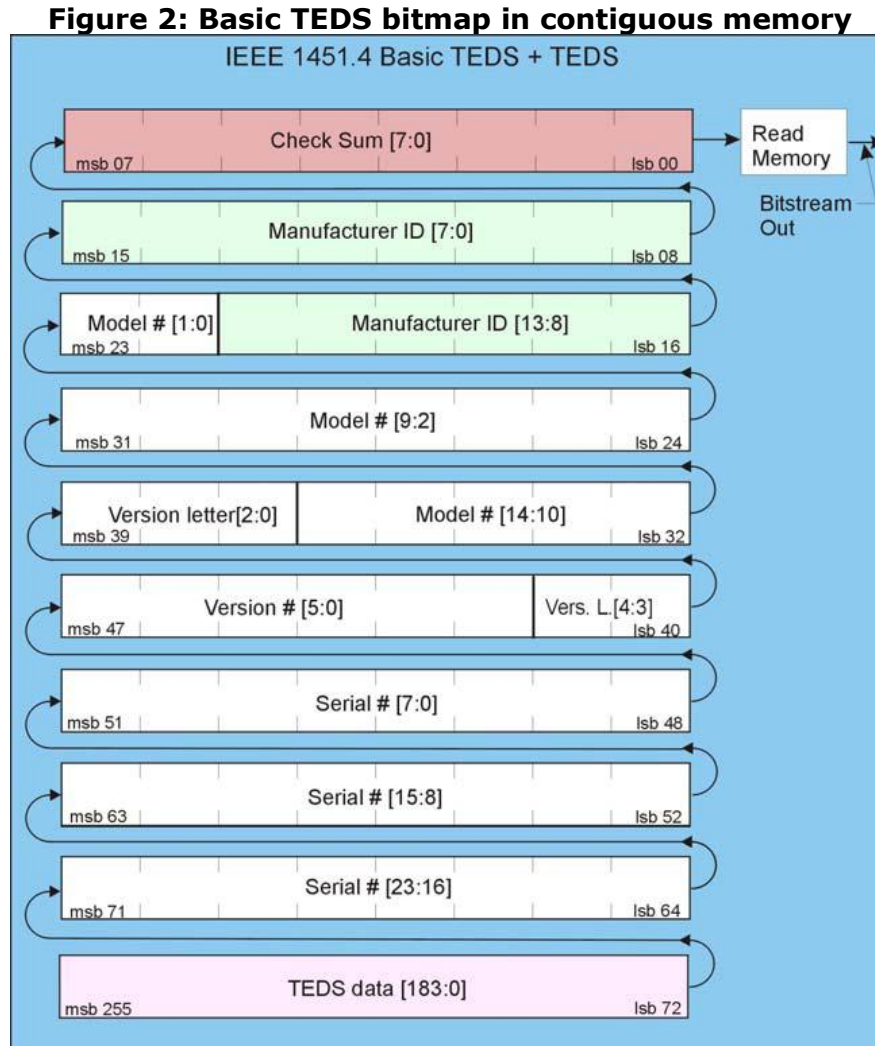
Figure 2: Basic TEDS bitmap in contiguous memory

IEEE 1451.4 Basic TEDS + TEDS

Check Sum [7:0]
msb 07
lsb 00

Read Memory

Bitstream Out

Manufacturer ID [7:0]
msb 15
lsb 08

Model # [1:0]
Manufacturer ID [13:8]
msb 23
lsb 16

Model # [9:2]
msb 31
lsb 24

Version letter[2:0]
Model # [14:10]
msb 39
lsb 32

Version # [5:0]
Vers. L.[4:3]
msb 47
lsb 40

Serial # [7:0]
msb 51
lsb 48

Serial # [15:8]
msb 63
lsb 52

Serial # [23:16]
msb 71
lsb 64

TEDS data [183:0]
msb 255
lsb 72